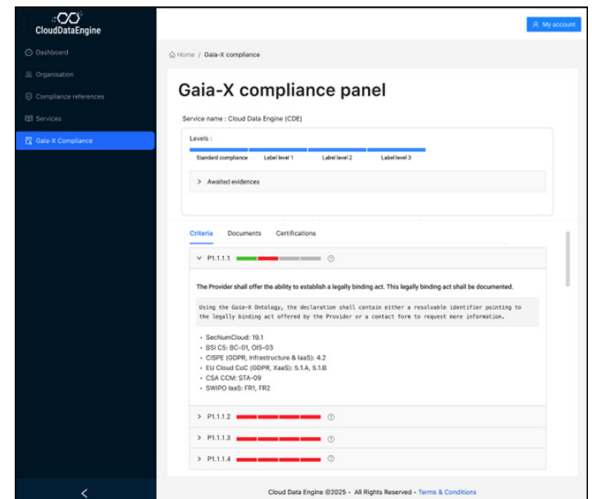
CloudDataEngine

Dashboard
Organisation
Compliance references
Services
Gaia-X Compliance

My account

Home / Gaia-X compliance

Gaia-X compliance panel

Service name : Cloud Data Engine (CDE)

Levels :

Standard compliance
Label level 1
Label level 2
Label level 3

> Awaited evidences

Criteria
Documents
Certifications

P1.1.1.1

The Provider shall offer the ability to establish a legally binding act. This legally binding act shall be documented.

Using the Gaia-X Ontology, the declaration shall contain either a resolvable identifier pointing to the legally binding act offered by the Provider or a contact form to request more information.

• SecNumCloud: 19.1
• BSI C5: BC-01, OIS-03
• CISPE (GDPR, Infrastructure & IaaS): 4.2
• EU Cloud CoC (GDPR, XaaS): 5.1.A, 5.1.B
• CSA CCM: STA-09
• SWIPO IaaS: FR1, FR2

> P1.1.1.2
> P1.1.1.3
> P1.1.1.4

<

Cloud Data Engine ©2025 - All Rights Reserved - Terms & Conditions